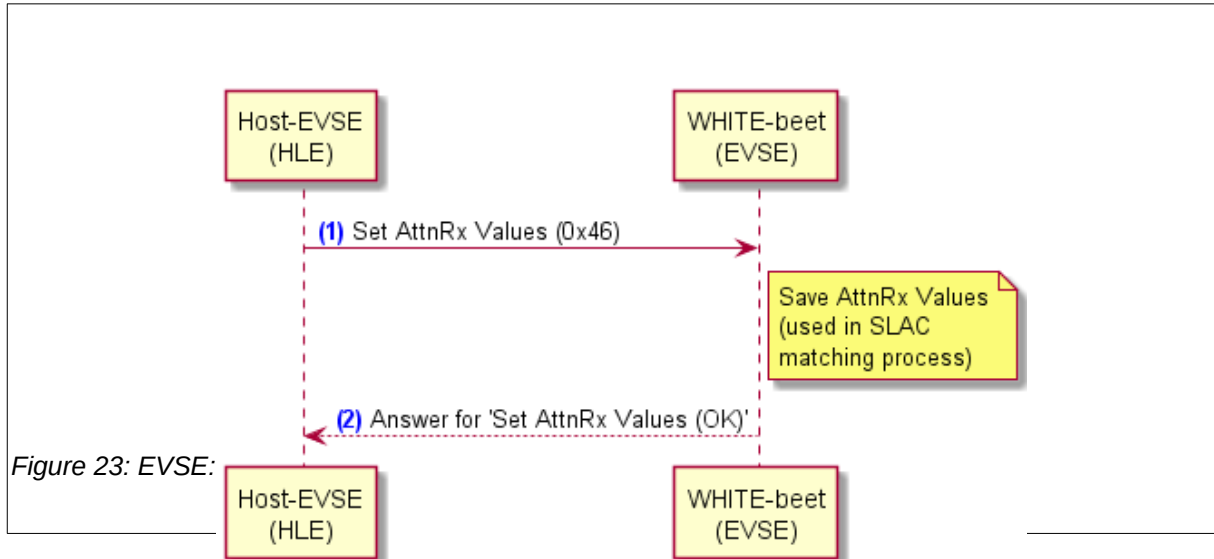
Host-EVSE
(HLE)

WHITE-beet
(EVSE)

(1) Set AttnRx Values (0x46)

Save AttnRx Values
(used in SLAC
matching process)

(2) Answer for 'Set AttnRx Values (OK)'

Figure 23: EVSE:

Host-EVSE
(HLE)

WHITE-beet
(EVSE)